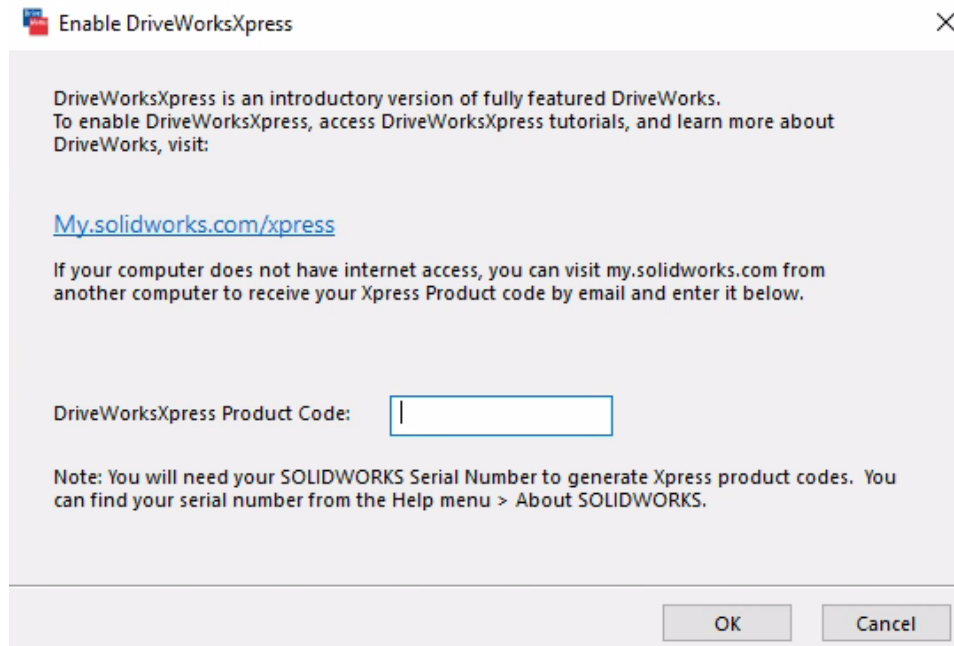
Enable DriveWorksXpress

DriveWorksXpress is an introductory version of fully featured DriveWorks.
To enable DriveWorksXpress, access DriveWorksXpress tutorials, and learn more about DriveWorks, visit:

My.solidworks.com/xpress

If your computer does not have internet access, you can visit my.solidworks.com from another computer to receive your Xpress Product code by email and enter it below.

DriveWorksXpress Product Code:

Note: You will need your SOLIDWORKS Serial Number to generate Xpress product codes. You can find your serial number from the Help menu > About SOLIDWORKS.

OK
Cancel